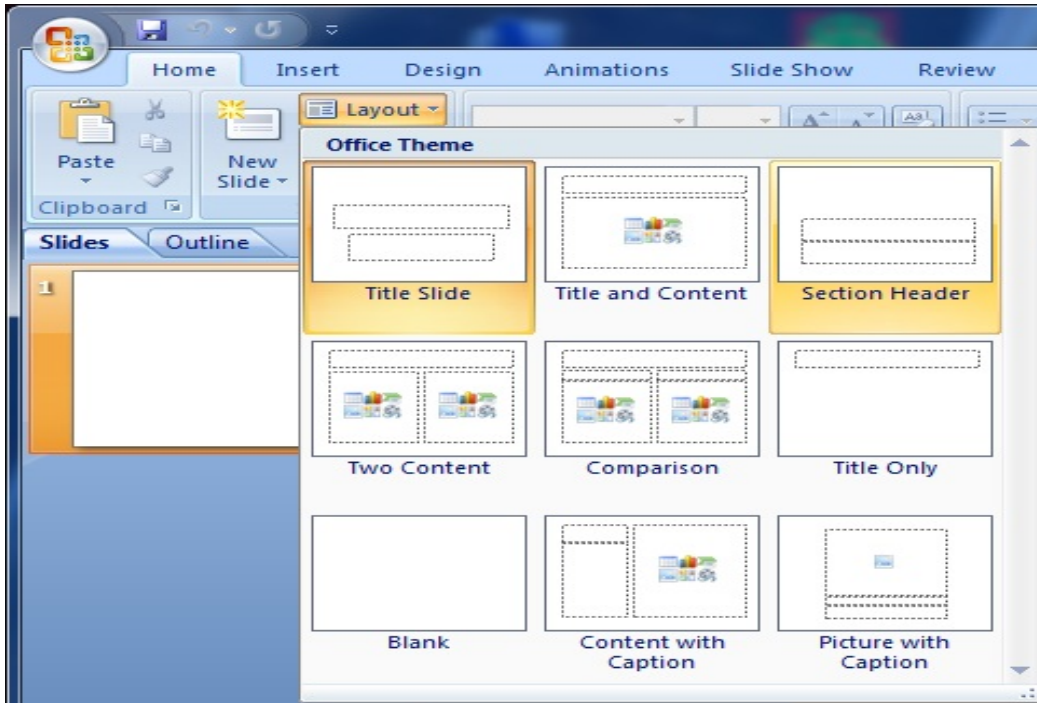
Home Insert Design Animations Slide Show Review

Paste

New Slide

Layout

Clipboard

Slides Outline

1

Office Theme

Title Slide

Title and Content

Section Header

Two Content

Comparison

Title Only

Blank

Content with Caption

Picture with Caption